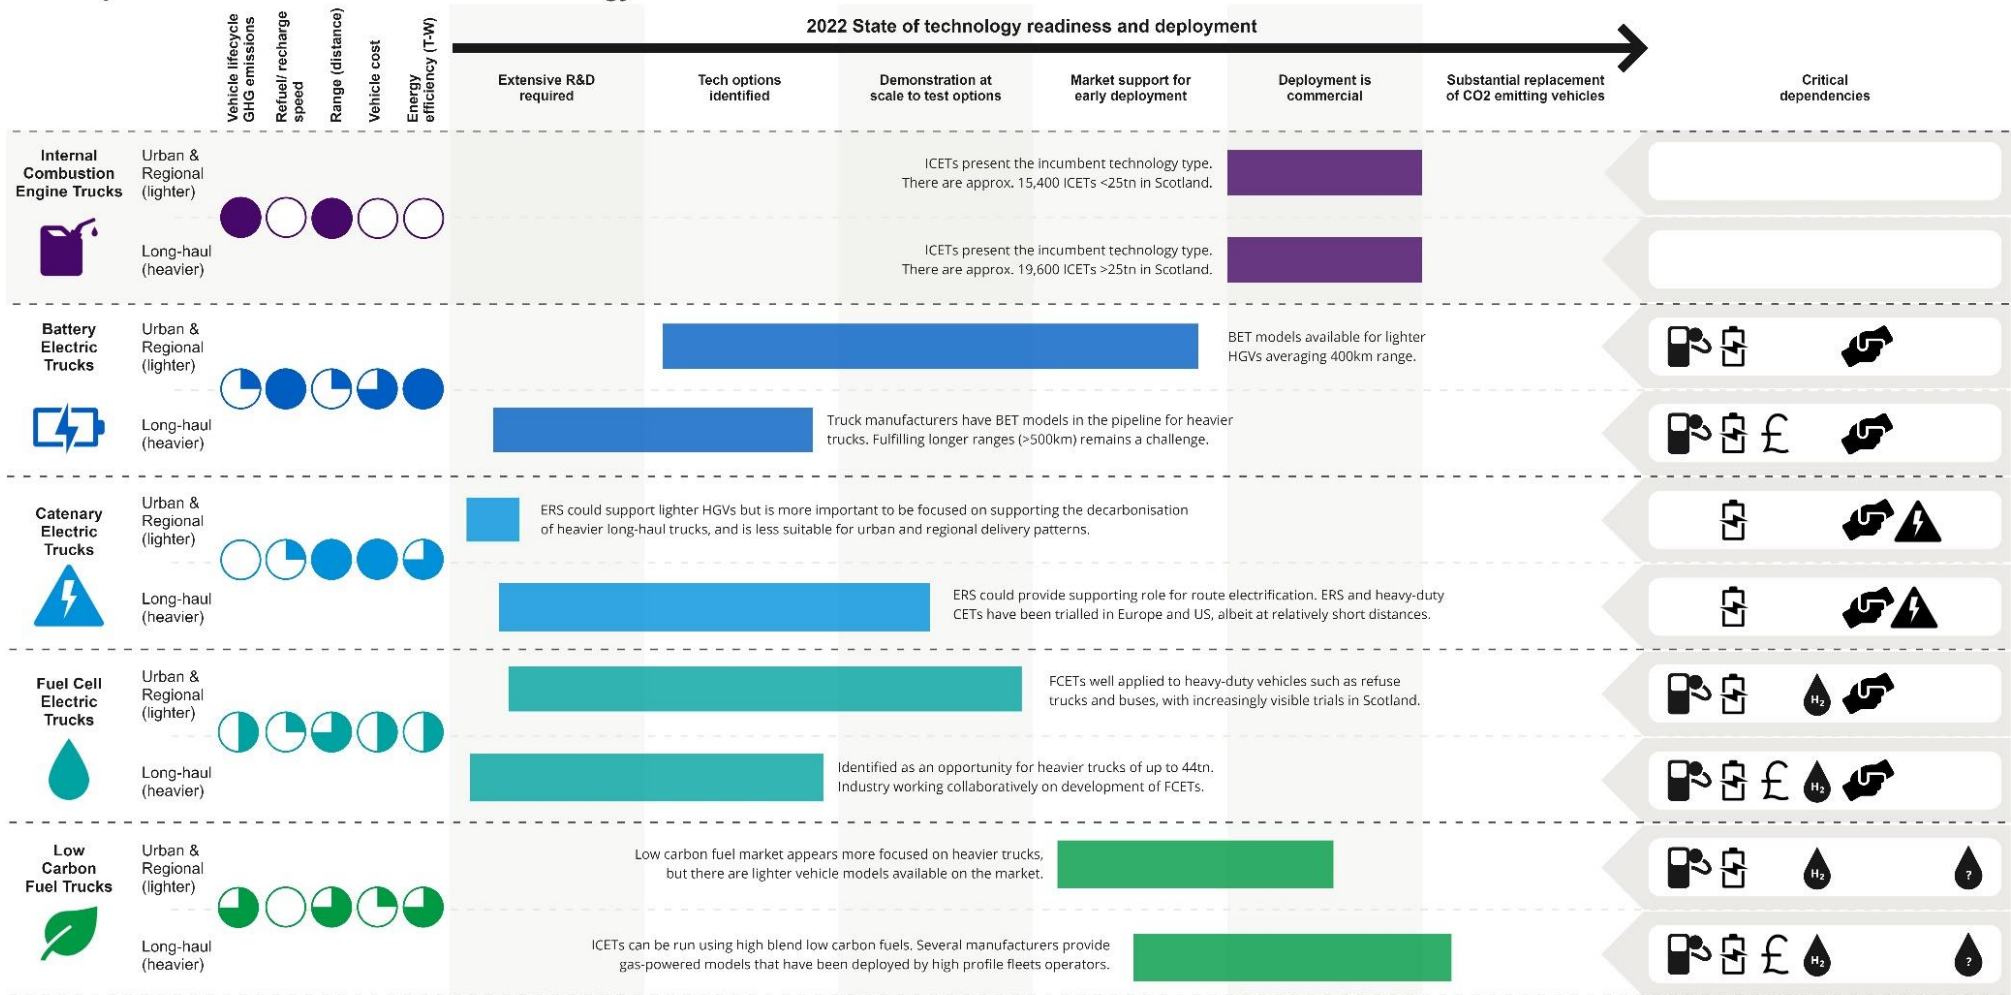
Vehicle lifecycle GHG emissions
Refuel/ recharge speed
Range (distance)
Vehicle cost
Energy efficiency (T-W)

2022 State of technology readiness and deployment

Extensive R&D required
Tech options identified
Demonstration at scale to test options
Market support for early deployment
Deployment is commercial
Substantial replacement of CO2 emitting vehicles
Critical dependencies

Internal Combustion Engine Trucks
Urban & Regional (lighter)
ICETs present the incumbent technology type. There are approx. 15,400 ICETs <25tn in Scotland.
Long-haul (heavier)
ICETs present the incumbent technology type. There are approx. 19,600 ICETs >25tn in Scotland.

Battery Electric Trucks
Urban & Regional (lighter)
BET models available for lighter HGVs averaging 400km range.
Long-haul (heavier)
Truck manufacturers have BET models in the pipeline for heavier trucks. Fulfilling longer ranges (>500km) remains a challenge.
£

Catenary Electric Trucks
Urban & Regional (lighter)
ERS could support lighter HGVs but is more important to be focused on supporting the decarbonisation of heavier long-haul trucks, and is less suitable for urban and regional delivery patterns.
Long-haul (heavier)
ERS could provide supporting role for route electrification. ERS and heavy-duty CETs have been trialled in Europe and US, albeit at relatively short distances.

Fuel Cell Electric Trucks
Urban & Regional (lighter)
FCETs well applied to heavy-duty vehicles such as refuse trucks and buses, with increasingly visible trials in Scotland.
$H_2$
Long-haul (heavier)
Identified as an opportunity for heavier trucks of up to 44tn. Industry working collaboratively on development of FCETs.
£ $H_2$

Low Carbon Fuel Trucks
Urban & Regional (lighter)
Low carbon fuel market appears more focused on heavier trucks, but there are lighter vehicle models available on the market.
$H_2$ ?
Long-haul (heavier)
ICETs can be run using high blend low carbon fuels. Several manufacturers provide gas-powered models that have been deployed by high profile fleets operators.
£ $H_2$ ?